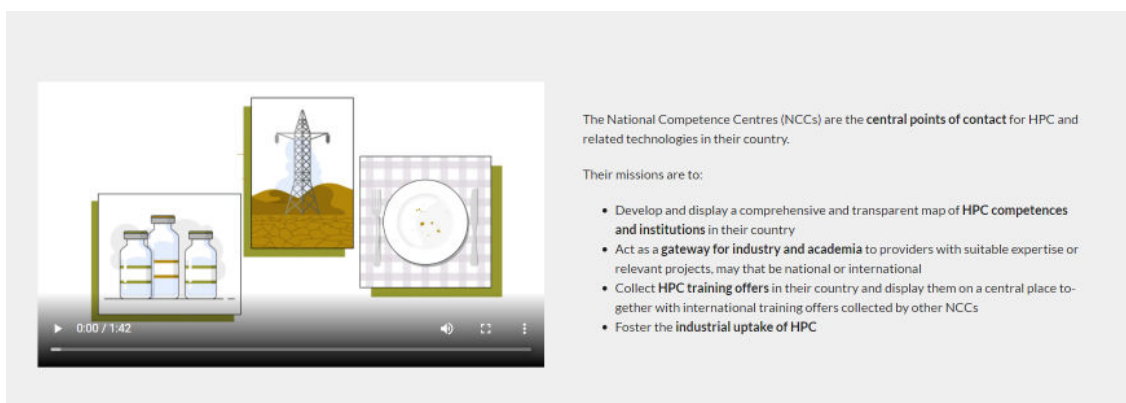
0:00 / 1:42

The National Competence Centres (NCCs) are the **central points of contact** for HPC and related technologies in their country.

Their missions are to:

- Develop and display a comprehensive and transparent map of **HPC competences and institutions** in their country
- Act as a **gateway for industry and academia** to providers with suitable expertise or relevant projects, may that be national or international
- Collect **HPC training offers** in their country and display them on a central place together with international training offers collected by other NCCs
- Foster the **industrial uptake of HPC**